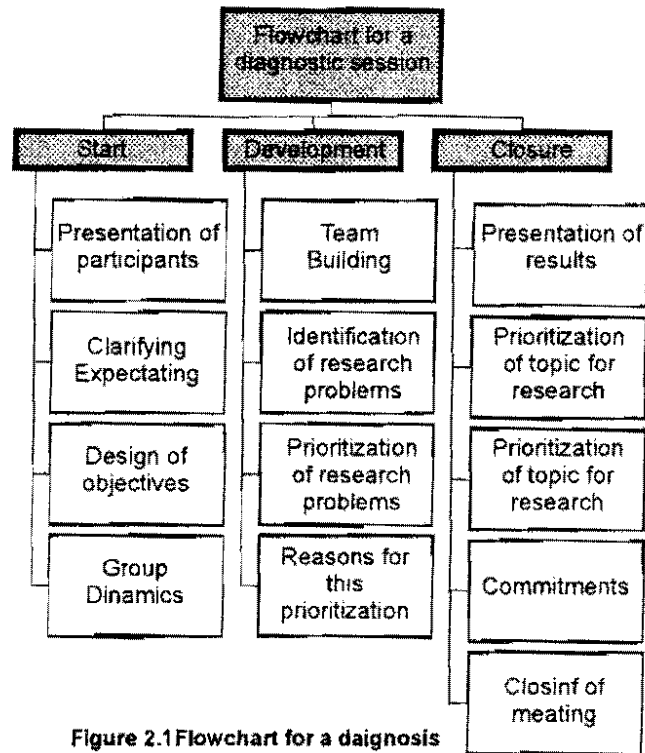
Flowchart for a diagnostic session

Start

Presentation of participants

Clarifying Expectating

Design of objectives

Group Dinamics

Development

Team Building

Identification of research problems

Prioritization of research problems

Reasons for this prioritization

Closure

Presentation of results

Prioritization of topic for research

Prioritization of topic for research

Commitments

Closinf of meating

Figure 2.1 Flowchart for a daignosis